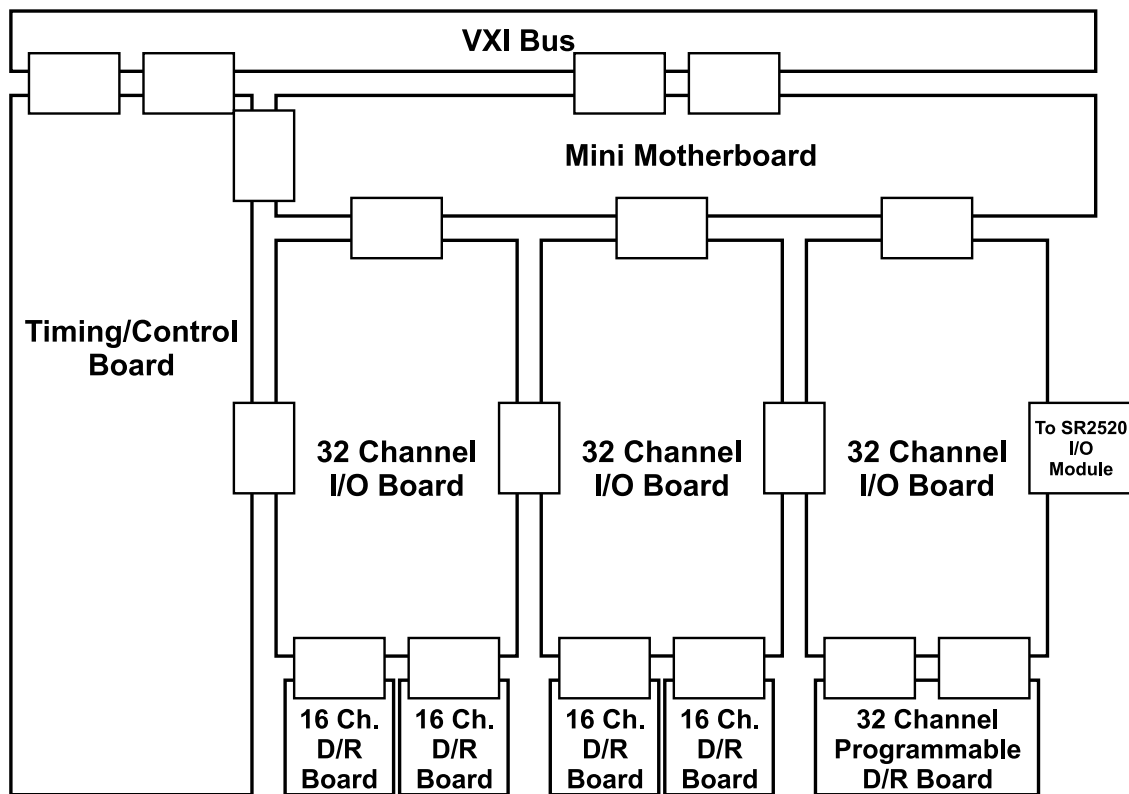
VXI Bus

Mini Motherboard

Timing/Control Board

32 Channel I/O Board

32 Channel I/O Board

32 Channel I/O Board

To SR2520 I/O Module

16 Ch. D/R Board

16 Ch. D/R Board

16 Ch. D/R Board

16 Ch. D/R Board

32 Channel Programmable D/R Board